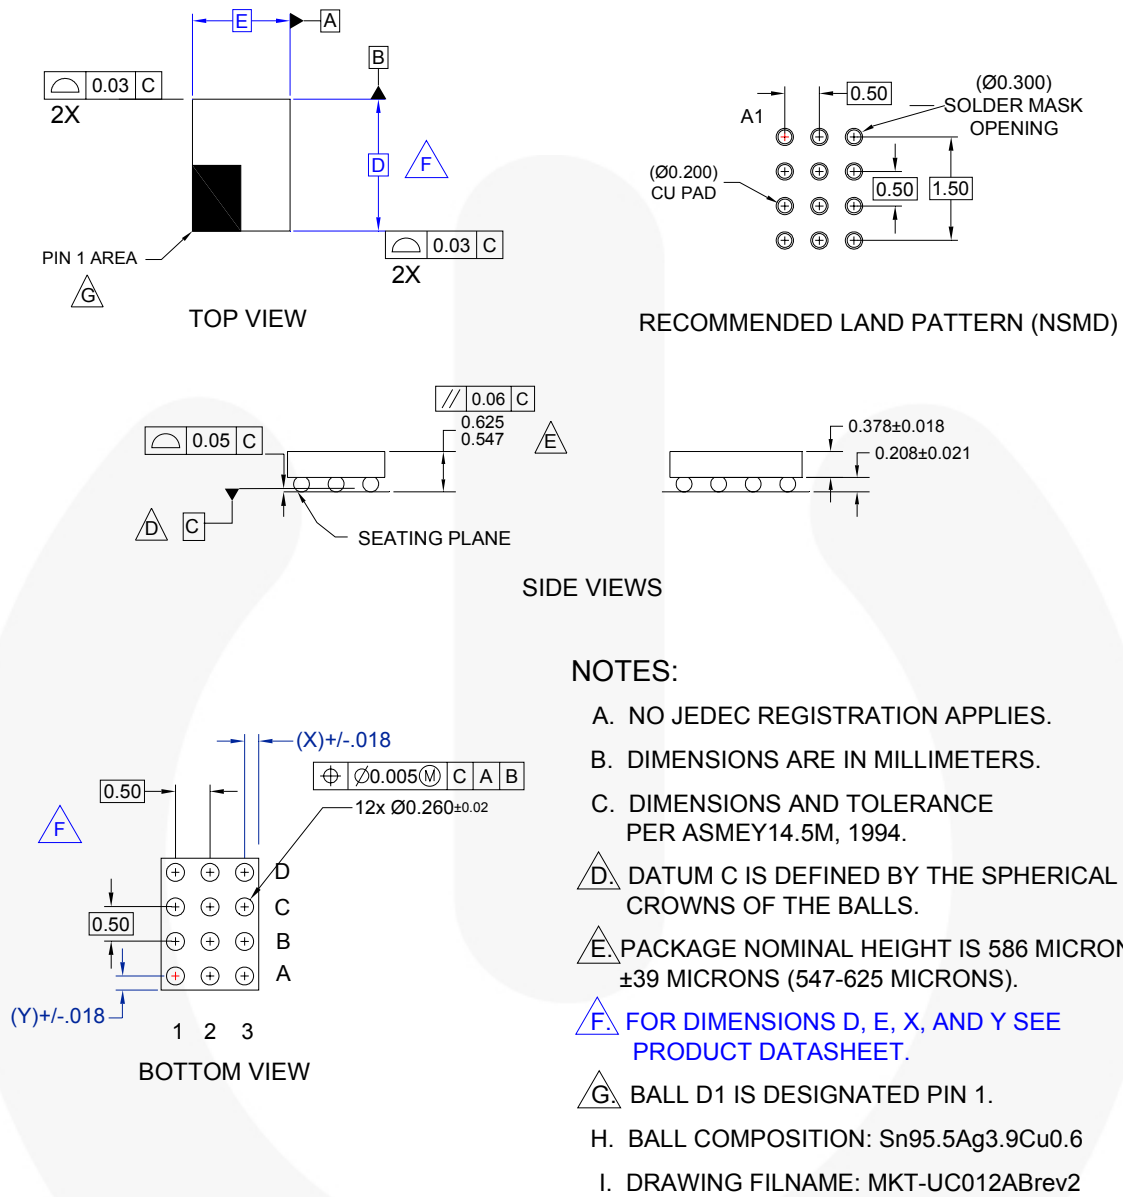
E
A
B
0.03 C
2X
D
F
0.03 C
2X
PIN 1 AREA
G
TOP VIEW

A1
0.50
(Ø0.300)
SOLDER MASK
OPENING
(Ø0.200)
CU PAD
0.50
1.50
RECOMMENDED LAND PATTERN (NSMD)

// 0.06 C
0.625
0.547
0.05 C
E
D
C
SEATING PLANE
0.378±0.018
0.208±0.021
SIDE VIEWS

(X)+/-.018
0.50
⊕ Ø0.005Ⓜ C A B
12x Ø0.260±0.02
F
0.50
D
C
B
A
(Y)+/-.018
1 2 3
BOTTOM VIEW

NOTES:

A. NO JEDEC REGISTRATION APPLIES.

B. DIMENSIONS ARE IN MILLIMETERS.

C. DIMENSIONS AND TOLERANCE PER ASMEY14.5M, 1994.

D. DATUM C IS DEFINED BY THE SPHERICAL CROWNS OF THE BALLS.

E. PACKAGE NOMINAL HEIGHT IS 586 MICRON ±39 MICRONS (547-625 MICRONS).

F. FOR DIMENSIONS D, E, X, AND Y SEE PRODUCT DATASHEET.

G. BALL D1 IS DESIGNATED PIN 1.

H. BALL COMPOSITION: Sn95.5Ag3.9Cu0.6

I. DRAWING FILNAME: MKT-UC012ABrev2